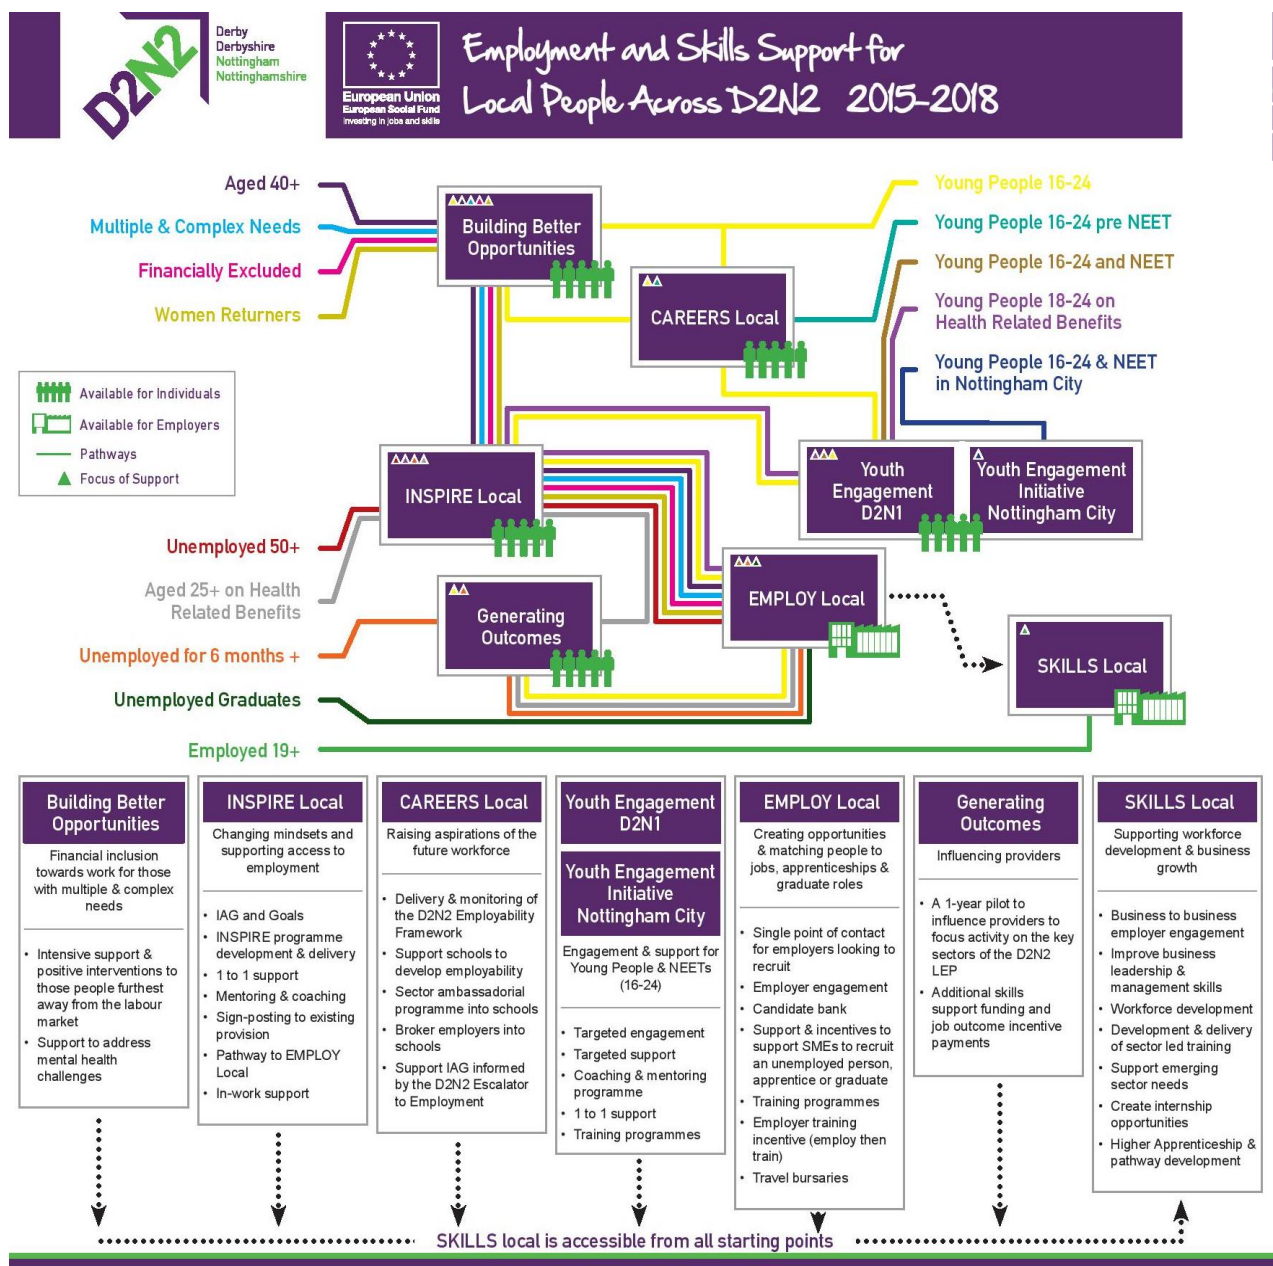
D2N2
Derby
Derbyshire
Nottingham
Nottinghamshire

European Union
European Social Fund
Investing in jobs and skills

Employment and Skills Support for Local People Across D2N2 2015-2018

Aged 40+
Multiple & Complex Needs
Financially Excluded
Women Returners

Building Better Opportunities

CAREERS Local

Young People 16-24
Young People 16-24 pre NEET
Young People 16-24 and NEET
Young People 18-24 on Health Related Benefits
Young People 16-24 & NEET in Nottingham City

Available for Individuals
Available for Employers
Pathways
Focus of Support

INSPIRE Local

Youth Engagement D2N1

Youth Engagement Initiative Nottingham City

Unemployed 50+
Aged 25+ on Health Related Benefits
Unemployed for 6 months +
Unemployed Graduates
Employed 19+

Generating Outcomes

EMPLOY Local

SKILLS Local

Building Better Opportunities
Financial inclusion towards work for those with multiple & complex needs
• Intensive support & positive interventions to those people furthest away from the labour market
• Support to address mental health challenges

INSPIRE Local
Changing mindsets and supporting access to employment
• IAG and Goals
• INSPIRE programme development & delivery
• 1 to 1 support
• Mentoring & coaching
• Sign-posting to existing provision
• Pathway to EMPLOY Local
• In-work support

CAREERS Local
Raising aspirations of the future workforce
• Delivery & monitoring of the D2N2 Employability Framework
• Support schools to develop employability
• Sector ambassadorial programme into schools
• Broker employers into schools
• Support IAG informed by the D2N2 Escalator to Employment

Youth Engagement D2N1
Youth Engagement Initiative Nottingham City
Engagement & support for Young People & NEETs (16-24)
• Targeted engagement
• Targeted support
• Coaching & mentoring programme
• 1 to 1 support
• Training programmes

EMPLOY Local
Creating opportunities & matching people to jobs, apprenticeships & graduate roles
• Single point of contact for employers looking to recruit
• Employer engagement
• Candidate bank
• Support & incentives to support SMEs to recruit an unemployed person, apprentice or graduate
• Training programmes
• Employer training incentive (employ then train)
• Travel bursaries

Generating Outcomes
Influencing providers
• A 1-year pilot to influence providers to focus activity on the key sectors of the D2N2 LEP
• Additional skills support funding and job outcome incentive payments

SKILLS Local
Supporting workforce development & business growth
• Business to business employer engagement
• Improve business leadership & management skills
• Workforce development
• Development & delivery of sector led training
• Support emerging sector needs
• Create internship opportunities
• Higher Apprenticeship & pathway development

SKILLS local is accessible from all starting points